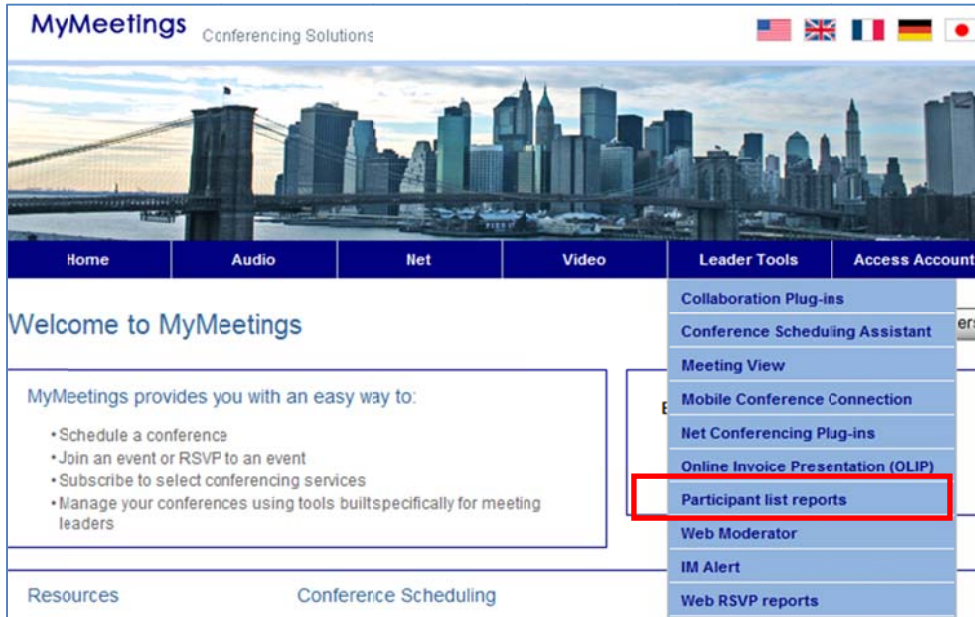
MyMeetings Conferencing Solutions

Home | Audio | Net | Video | Leader Tools | Access Account

Welcome to MyMeetings

Collaboration Plug-ins
Conference Scheduling Assistant
Meeting View
Mobile Conference Connection
Net Conferencing Plug-ins
Online Invoice Presentation (OLIP)
Participant list reports
Web Moderator
IM Alert
Web RSVP reports

MyMeetings provides you with an easy way to:

• Schedule a conference
• Join an event or RSVP to an event
• Subscribe to select conferencing services
• Manage your conferences using tools builtspecifically for meeting leaders

Resources

Conference Scheduling